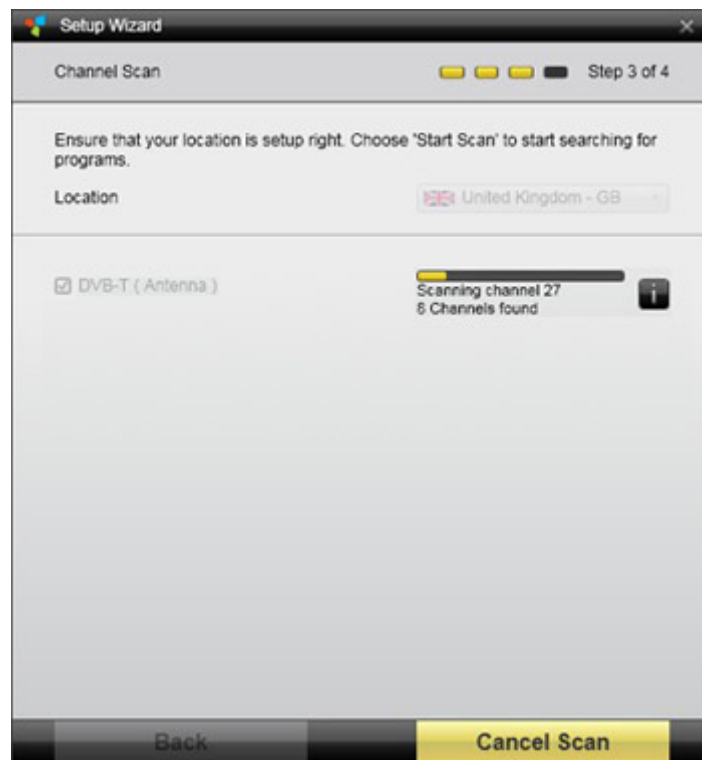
Setup Wizard

Channel Scan

Step 3 of 4

Ensure that your location is setup right. Choose 'Start Scan' to start searching for programs.

Location

United Kingdom - GB

☑ DVB-T ( Antenna )

Scanning channel 27
8 Channels found

i

Back

Cancel Scan